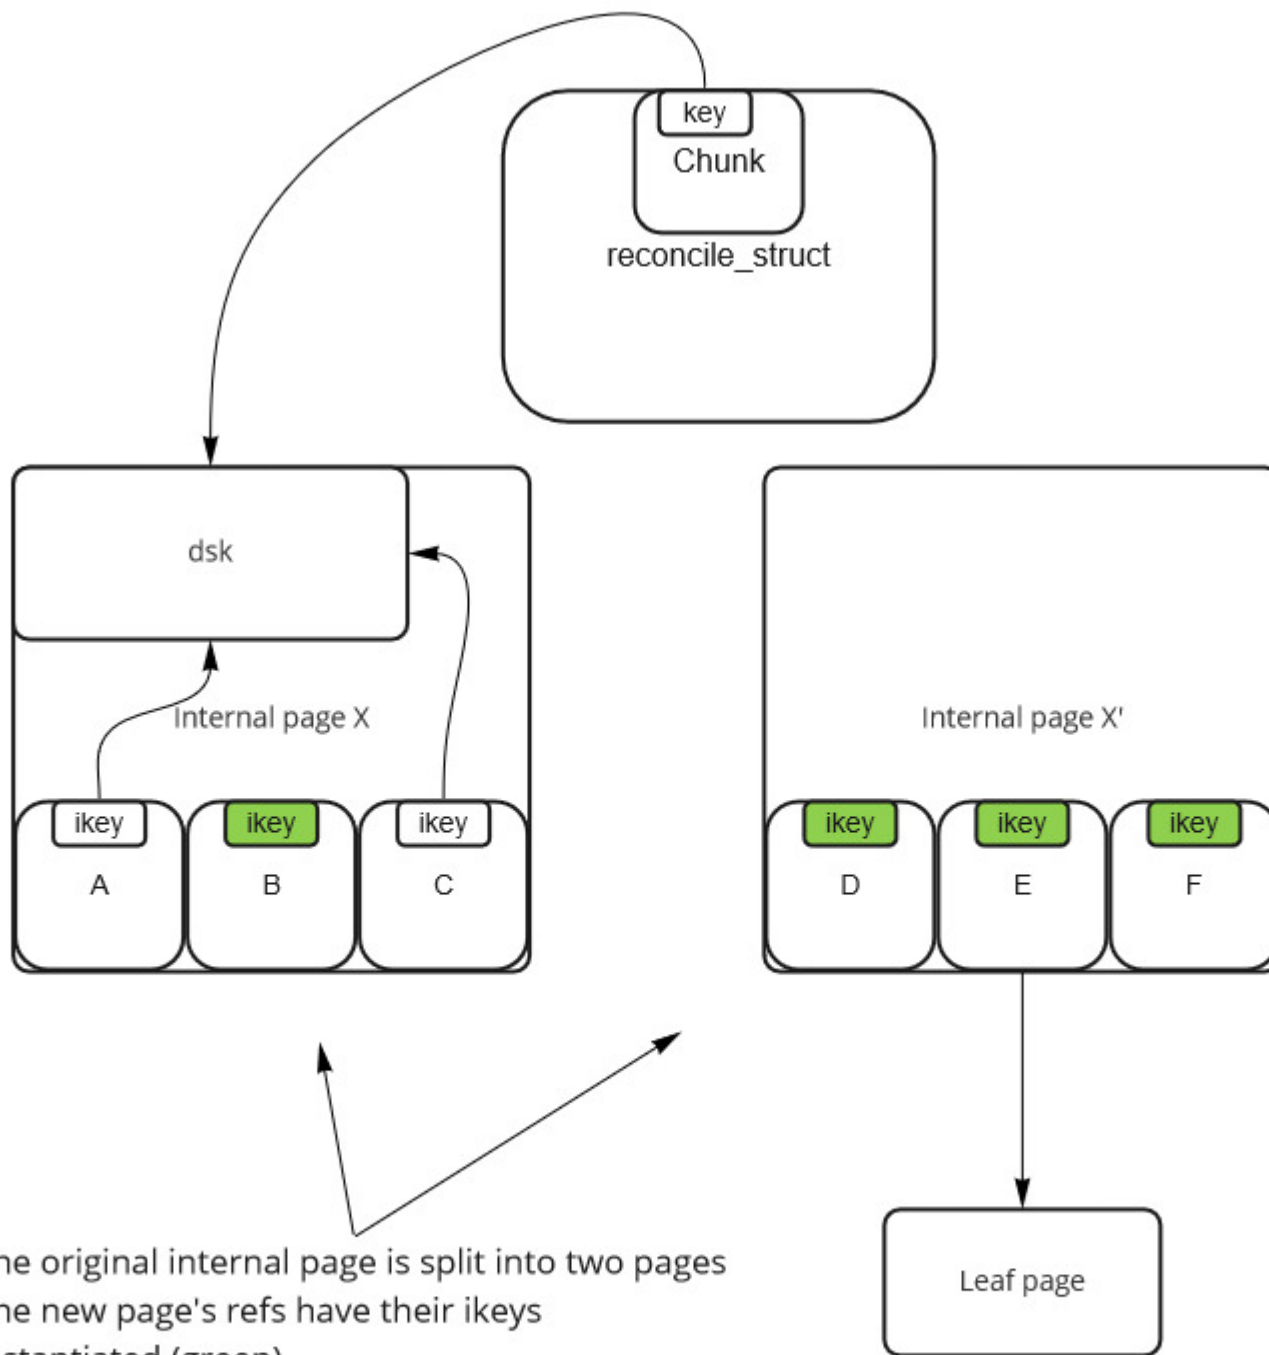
key
Chunk
reconcile_struct

dsk

Internal page X

ikey
A

ikey
B

ikey
C

Internal page X'

ikey
D

ikey
E

ikey
F

Leaf page

he original internal page is split into two pages
he new page's refs have their ikeys
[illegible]